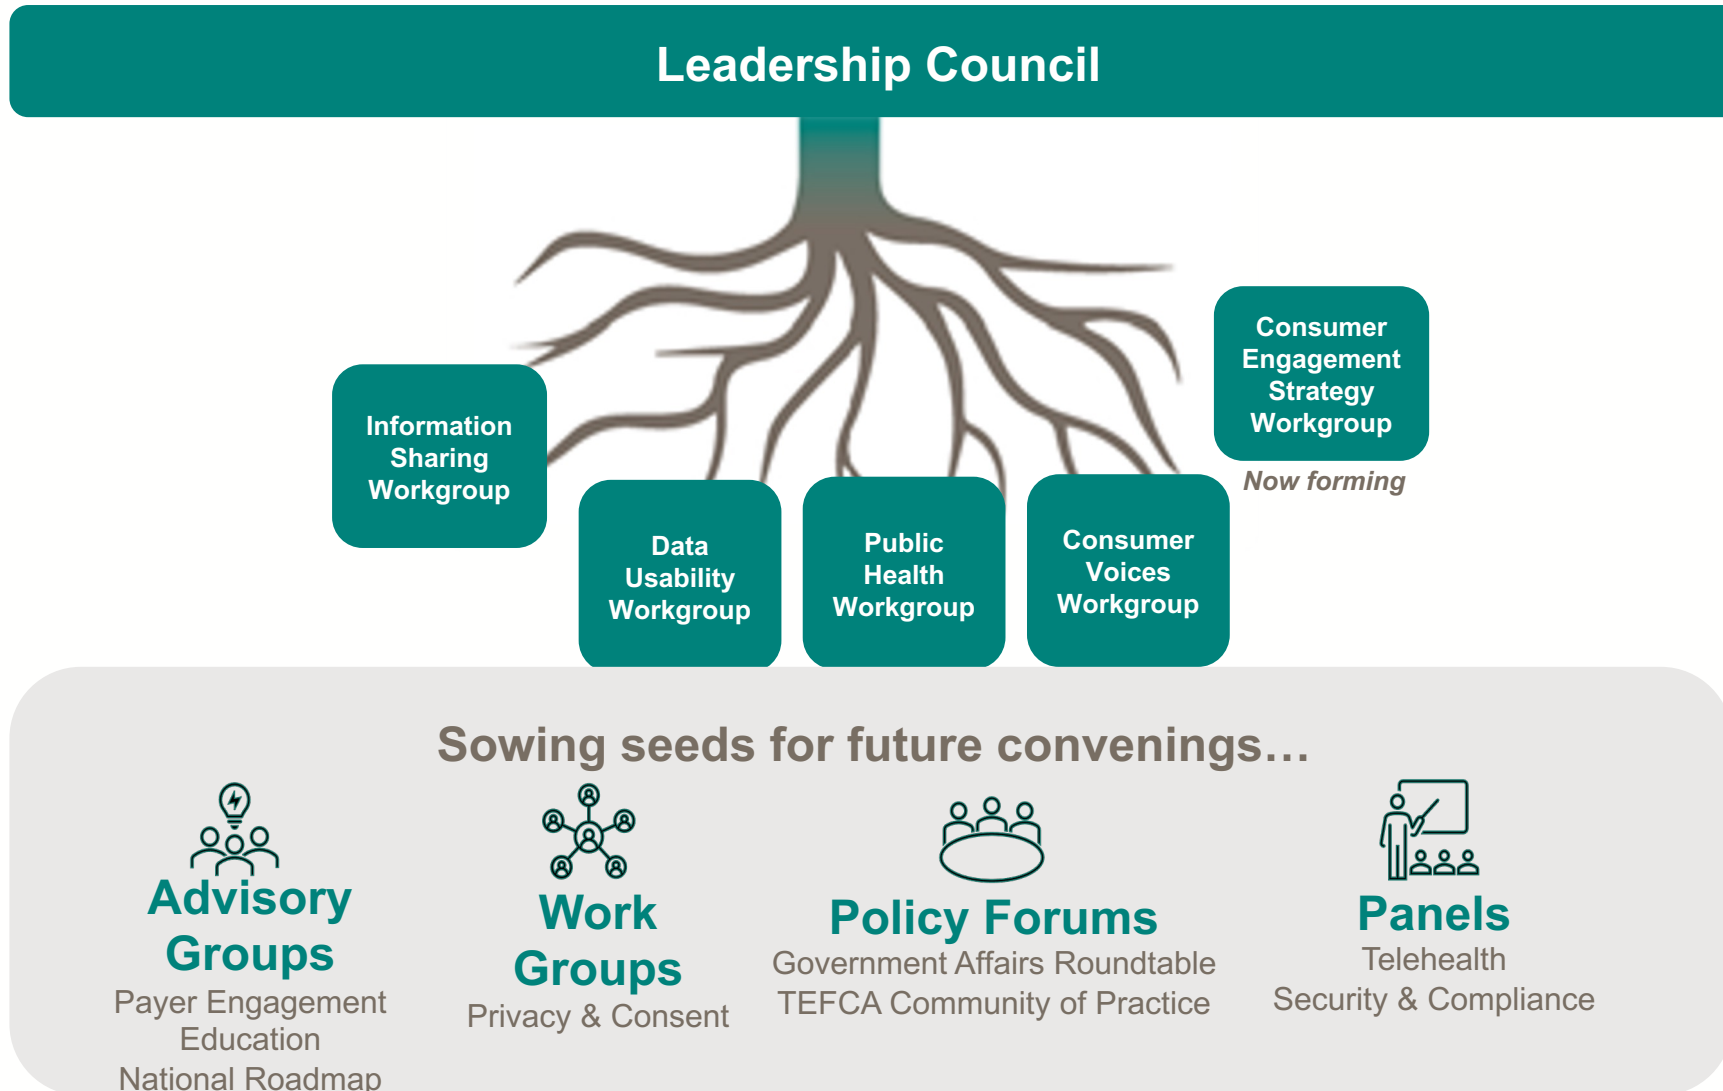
Leadership Council

Information Sharing Workgroup

Data Usability Workgroup

Public Health Workgroup

Consumer Voices Workgroup

Consumer Engagement Strategy Workgroup

Now forming

Sowing seeds for future convenings…

Advisory Groups
Payer Engagement
Education
National Roadmap

Work Groups
Privacy & Consent

Policy Forums
Government Affairs Roundtable
TEFCA Community of Practice

Panels
Telehealth
Security & Compliance